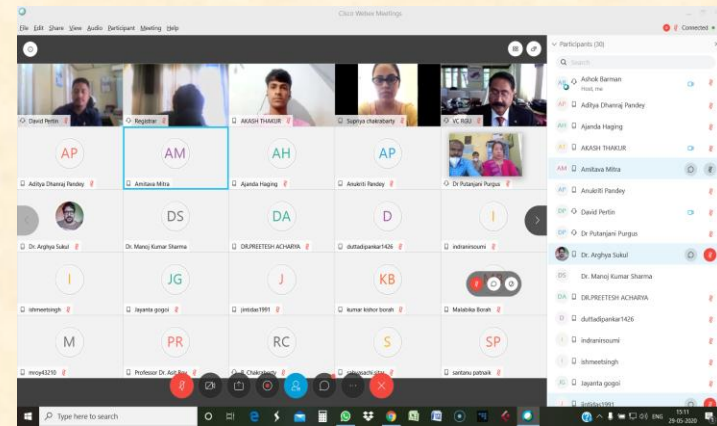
Cisco Webex Meetings

File Edit Share View Audio Participant Meeting Help

Connected

David Perlin

Registrar

AKASH THAKUR

Supriya chakrabarty

VC RGU

AP

Aditya Dhanraj Pandey

AM

Amitava Mitra

AH

Ajanda Haging

AP

Anukriti Pandey

Dr Putanjani Purgus

Dr. Arghya Sukul

DS

Dr. Manoj Kumar Sharma

DA

DR.PREETESH ACHARYA

D

duttadipankar1426

I

indranisoumi

I

ishmeetsingh

JG

Jayanta gogoi

J

jimtdas1991

KB

kumar kishor borah

Malabika Borah

M

mroy43210

PR

Professor Dr. Asit Bor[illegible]

RC

R. Chakraborty

S

sabyasachi sitar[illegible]

SP

santanu patnaik

Participants (30)

Search

Ashok Barman
Host, me

Aditya Dhanraj Pandey

Ajanda Haging

AKASH THAKUR

Amitava Mitra

Anukriti Pandey

David Perlin

Dr Putanjani Purgus

Dr. Arghya Sukul

Dr. Manoj Kumar Sharma

DR.PREETESH ACHARYA

duttadipankar1426

indranisoumi

ishmeetsingh

Jayanta gogoi

jimtdas1991

Type here to search

ENG

15:11
29-05-2020